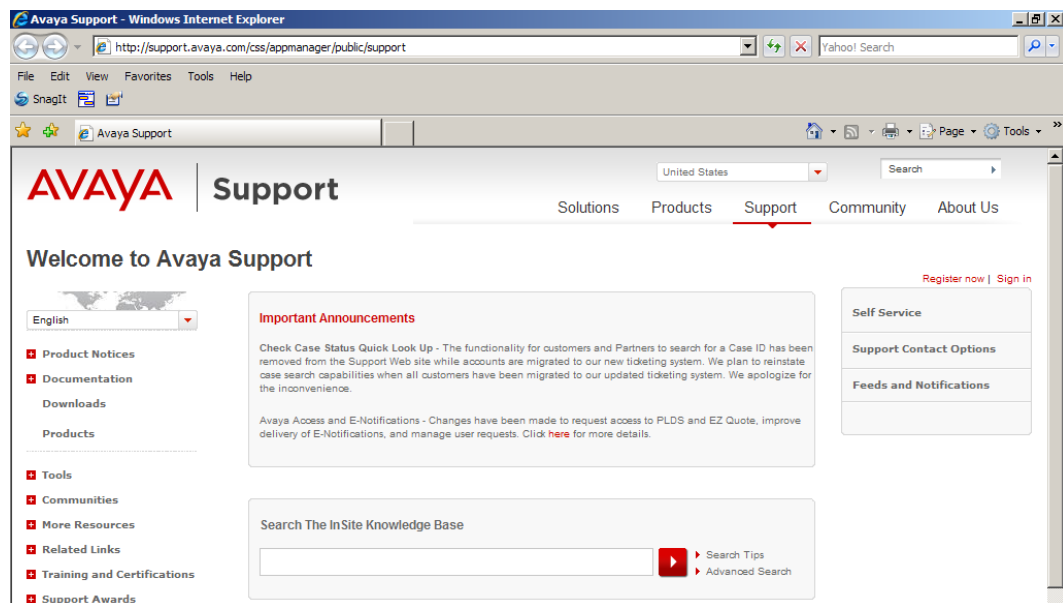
Avaya Support - Windows Internet Explorer

http://support.avaya.com/css/appmanager/public/support

Yahoo! Search

File Edit View Favorites Tools Help

SnagIt

Avaya Support

Page Tools

AVAYA | Support

United States

Search

Solutions Products Support Community About Us

Welcome to Avaya Support

Register now | Sign in

English

Product Notices

Documentation

Downloads

Products

Tools

Communities

More Resources

Related Links

Training and Certifications

Support Awards

Important Announcements

Check Case Status Quick Look Up - The functionality for customers and Partners to search for a Case ID has been removed from the Support Web site while accounts are migrated to our new ticketing system. We plan to reinstate case search capabilities when all customers have been migrated to our updated ticketing system. We apologize for the inconvenience.

Avaya Access and E-Notifications - Changes have been made to request access to PLDS and EZ Quote, improve delivery of E-Notifications, and manage user requests. Click here for more details.

Search The InSite Knowledge Base

Search Tips

Advanced Search

Self Service

Support Contact Options

Feeds and Notifications